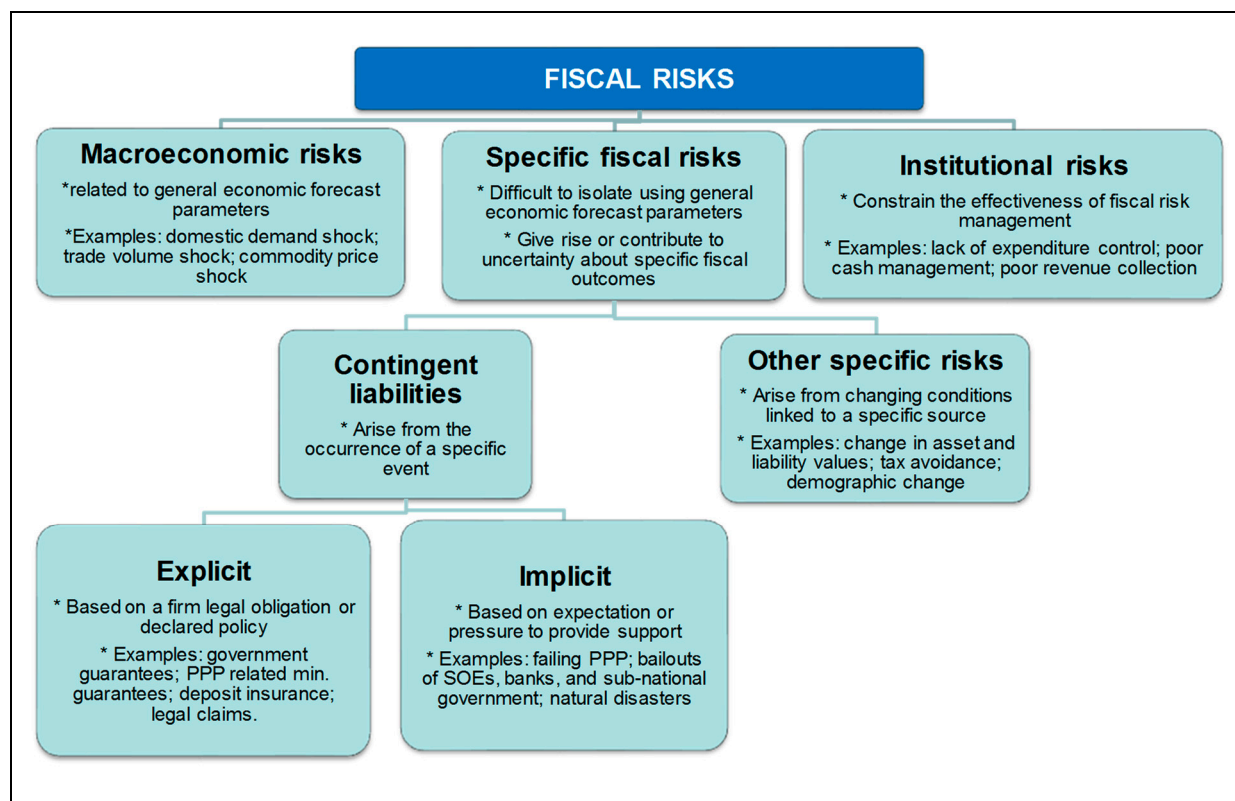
FISCAL RISKS

Macroeconomic risks

*related to general economic forecast parameters

*Examples: domestic demand shock; trade volume shock; commodity price shock

Specific fiscal risks

* Difficult to isolate using general economic forecast parameters

* Give rise or contribute to uncertainty about specific fiscal outcomes

Institutional risks

* Constrain the effectiveness of fiscal risk management

* Examples: lack of expenditure control; poor cash management; poor revenue collection

Contingent liabilities

* Arise from the occurrence of a specific event

Other specific risks

* Arise from changing conditions linked to a specific source

* Examples: change in asset and liability values; tax avoidance; demographic change

Explicit

* Based on a firm legal obligation or declared policy

* Examples: government guarantees; PPP related min. guarantees; deposit insurance; legal claims.

Implicit

* Based on expectation or pressure to provide support

* Examples: failing PPP; bailouts of SOEs, banks, and sub-national government; natural disasters